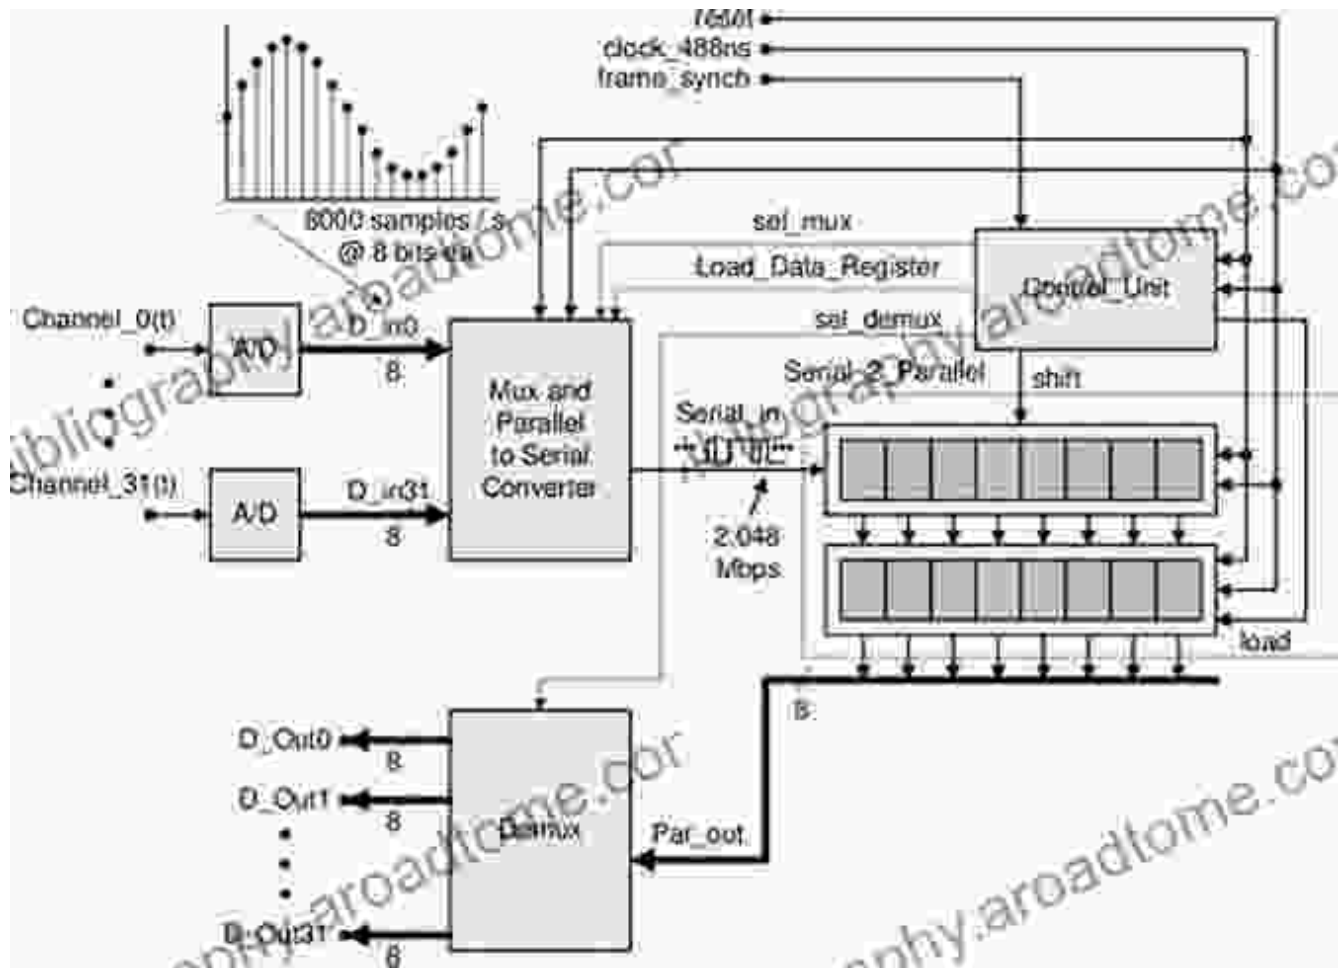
reset
clock_488ns
frame_synch
8000 samples / s
@ 8 bits ea
sel_mux
Load_Data_Register
Control_Unit
Channel_0(t)
A/D
D_in0
8
Mux and Parallel to Serial Converter
sel_demux
Serial_2_Parallel
shift
Serial_in
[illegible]
Channel_31(t)
A/D
D_in31
8
2.048 Mbps
load
8
D_Out0
8
D_Out1
8
Demux
Par_out
D_Out31
8
bibliography.aroadtome.com
bibliography.aroadtome.com
bibliography.aroadtome.com
bibliography.aroadtome.com